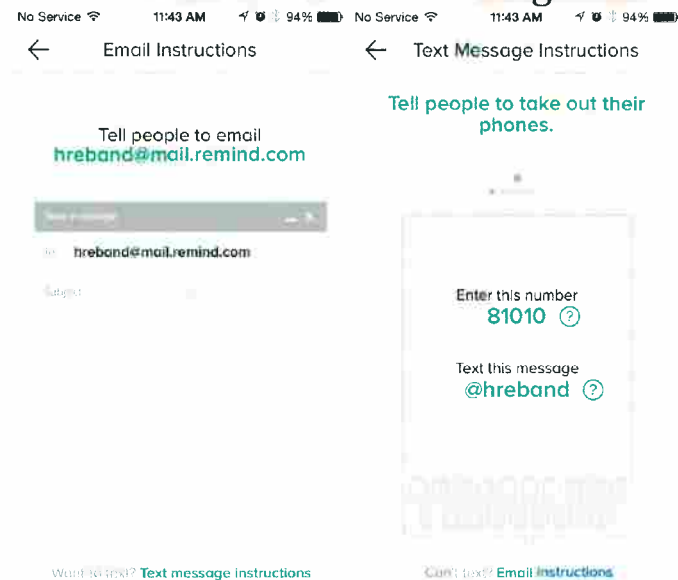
No Service 11:43 AM 94%

← Email Instructions

Tell people to email hreband@mail.remind.com

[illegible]

hreband@mail.remind.com

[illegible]

Want to text? Text message instructions

No Service 11:43 AM 94%

← Text Message Instructions

Tell people to take out their phones.

Enter this number
81010 ?

Text this message
@hreband ?

Can't text? Email instructions